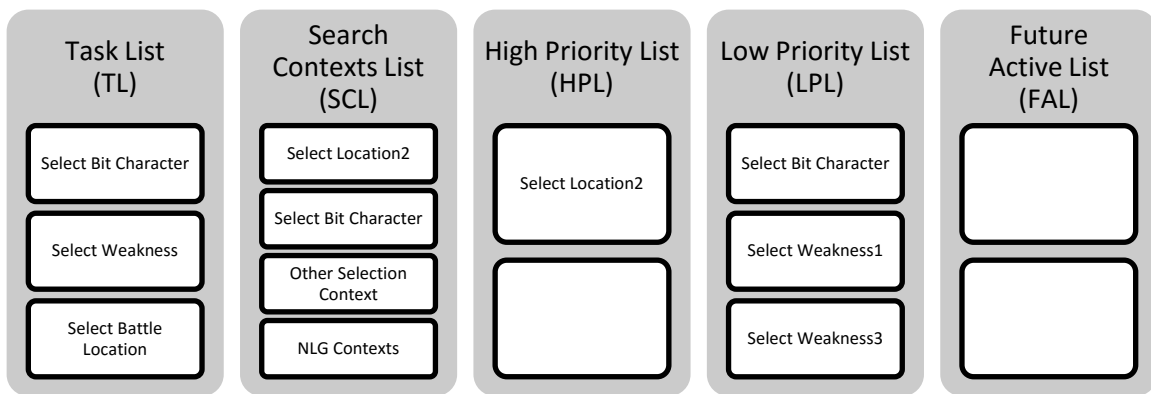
Task List
(TL)

Select Bit Character

Select Weakness

Select Battle Location

Search Contexts List
(SCL)

Select Location2

Select Bit Character

Other Selection Context

NLG Contexts

High Priority List
(HPL)

Select Location2

Low Priority List
(LPL)

Select Bit Character

Select Weakness1

Select Weakness3

Future Active List
(FAL)